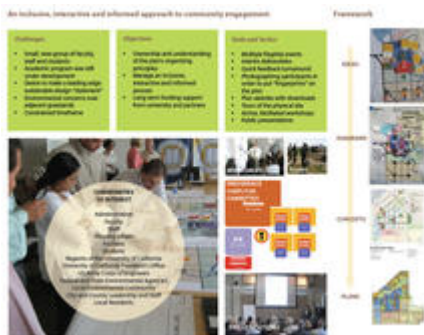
An inclusive, interactive and informed approach to community engagement

Framework

Challenges
Small, new group of faculty, staff and students
Academic program was still under development
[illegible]
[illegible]
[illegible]
Constrained timeframe

Objectives
Ownership and understanding of the plan's organizing principles
Manage an inclusive, transparent and informed process
Long-term funding support from university and partners

Tools and Tactics
Multiple Flagship events
Interim deliverables
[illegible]
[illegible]
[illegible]
Plan website with downloads
Tours of the physical site
Across disciplines workshops
Public presentations

COMMUNITIES OF INTEREST
Administration
Faculty
Staff
Students
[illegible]
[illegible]
Regents of the University of California
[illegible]
US Army Corps of Engineers
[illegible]
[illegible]
Local Residents

PREFERENCE COMMITTEE

IDEAS

FRAMEWORK

CONCEPTS

PLANS